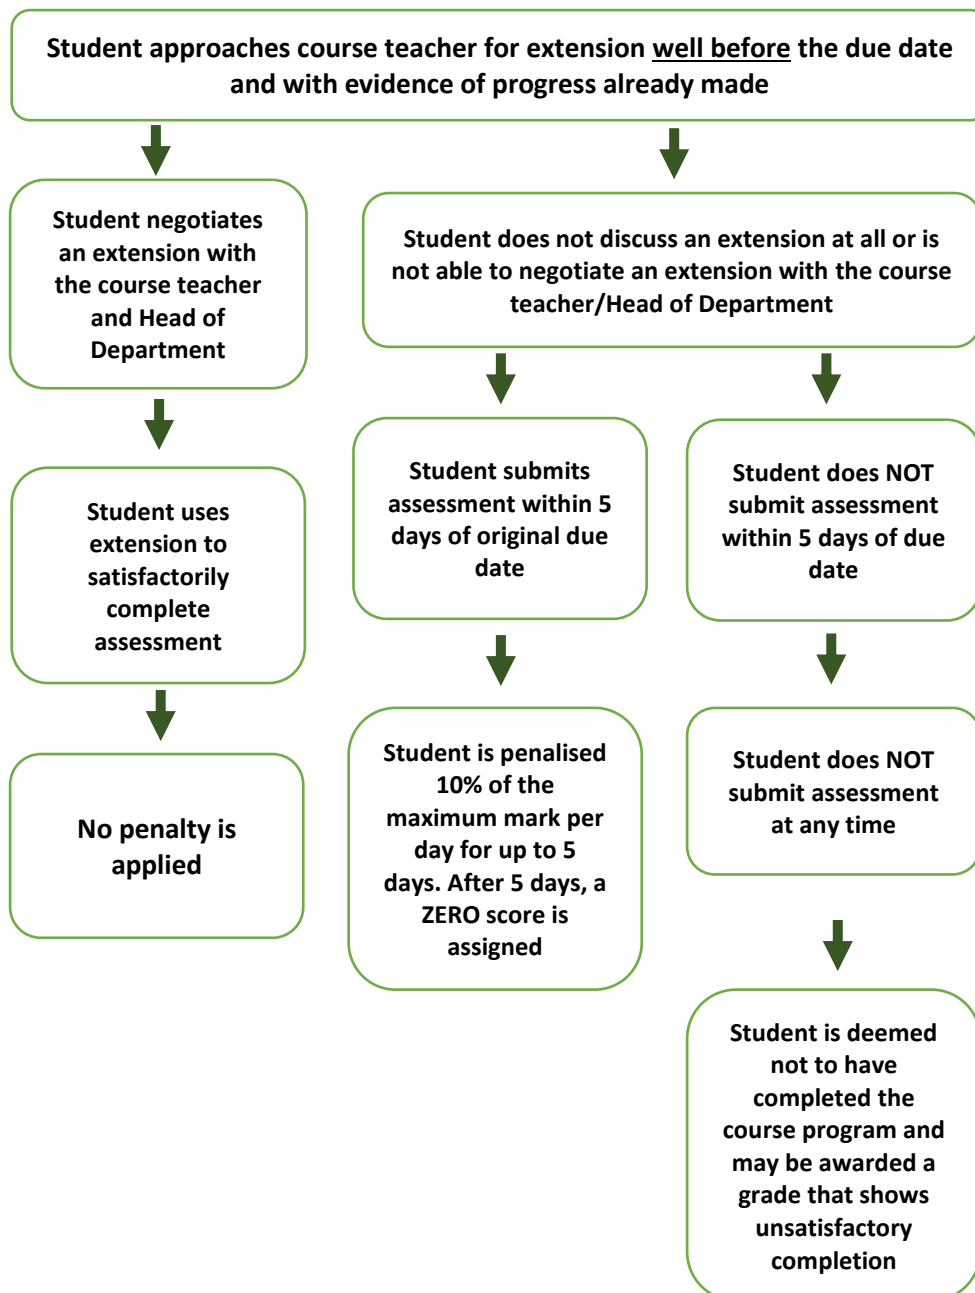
Student approaches course teacher for extension well before the due date and with evidence of progress already made

Student negotiates an extension with the course teacher and Head of Department

Student uses extension to satisfactorily complete assessment

No penalty is applied

Student does not discuss an extension at all or is not able to negotiate an extension with the course teacher/Head of Department

Student submits assessment within 5 days of original due date

Student is penalised 10% of the maximum mark per day for up to 5 days. After 5 days, a ZERO score is assigned

Student does NOT submit assessment within 5 days of due date

Student does NOT submit assessment at any time

Student is deemed not to have completed the course program and may be awarded a grade that shows unsatisfactory completion